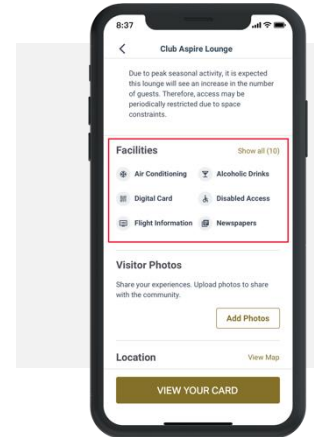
8:37

Club Aspire Lounge

Due to peak seasonal activity, it is expected this lounge will see an increase in the number of guests. Therefore, access may be periodically restricted due to space constraints.

Facilities
Show all (10)

Air Conditioning
Alcoholic Drinks
Digital Card
Disabled Access
Flight Information
Newspapers

Visitor Photos

Share your experiences. Upload photos to share with the community.

Add Photos

Location
View Map

VIEW YOUR CARD